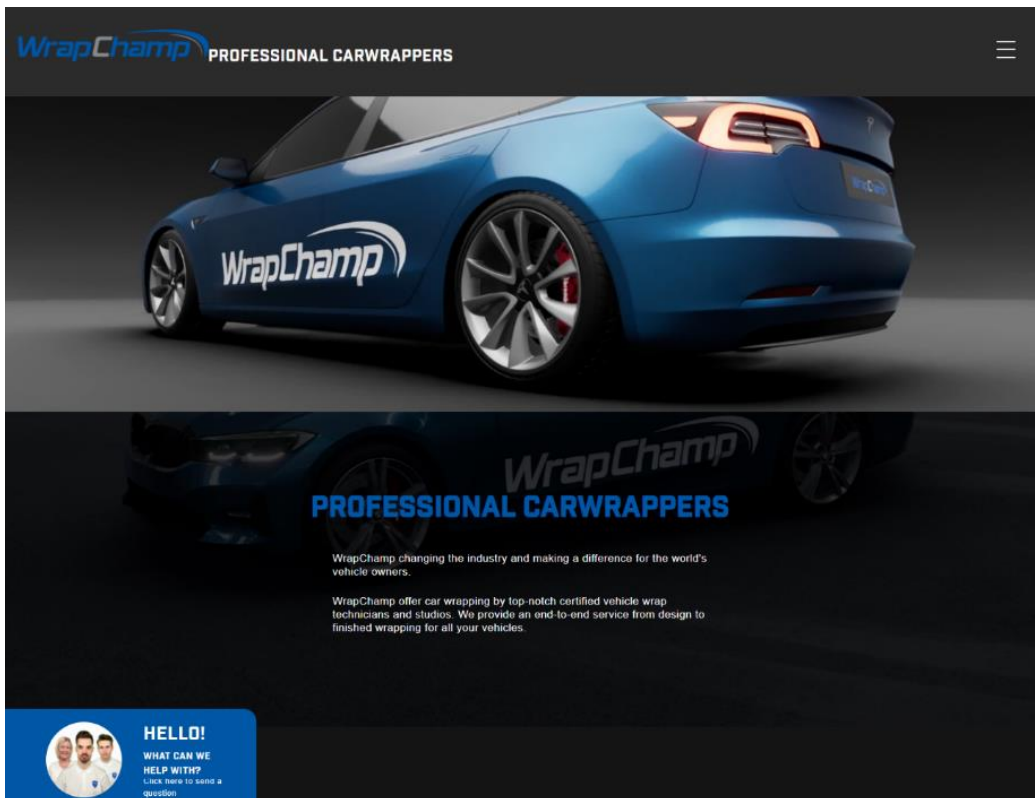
WrapChamp PROFESSIONAL CARWRAPPERS

WrapChamp

WrapChamp

PROFESSIONAL CARWRAPPERS

WrapChamp changing the industry and making a difference for the world's vehicle owners.

WrapChamp offer car wrapping by top-notch certified vehicle wrap technicians and studios. We provide an end-to-end service from design to finished wrapping for all your vehicles.

HELLO!
WHAT CAN WE HELP WITH?
Click here to send a question